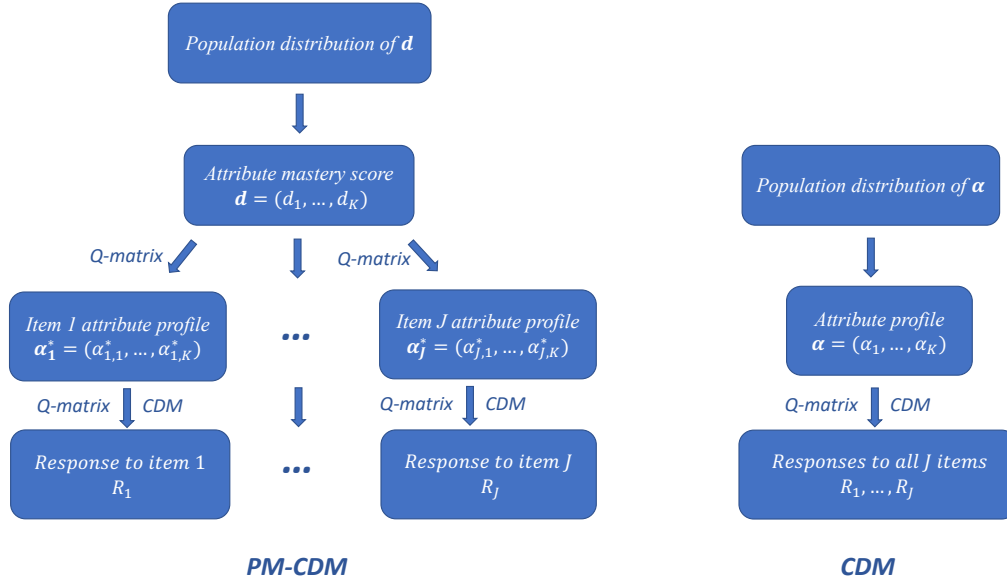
*Population distribution of $\boldsymbol{d}$*

*Attribute mastery score*
$\boldsymbol{d} = (d_1, \ldots, d_K)$

Q-matrix

Q-matrix

*Item 1 attribute profile*
$\boldsymbol{\alpha}_1^* = (\alpha_{1,1}^*, \ldots, \alpha_{1,K}^*)$

...

*Item J attribute profile*
$\boldsymbol{\alpha}_J^* = (\alpha_{J,1}^*, \ldots, \alpha_{J,K}^*)$

Q-matrix CDM

Q-matrix CDM

*Response to item 1*
$R_1$

...

*Response to item J*
$R_J$

PM-CDM

*Population distribution of $\boldsymbol{\alpha}$*

*Attribute profile*
$\boldsymbol{\alpha} = (\alpha_1, \ldots, \alpha_K)$

Q-matrix CDM

*Responses to all J items*
$R_1, \ldots, R_J$

CDM